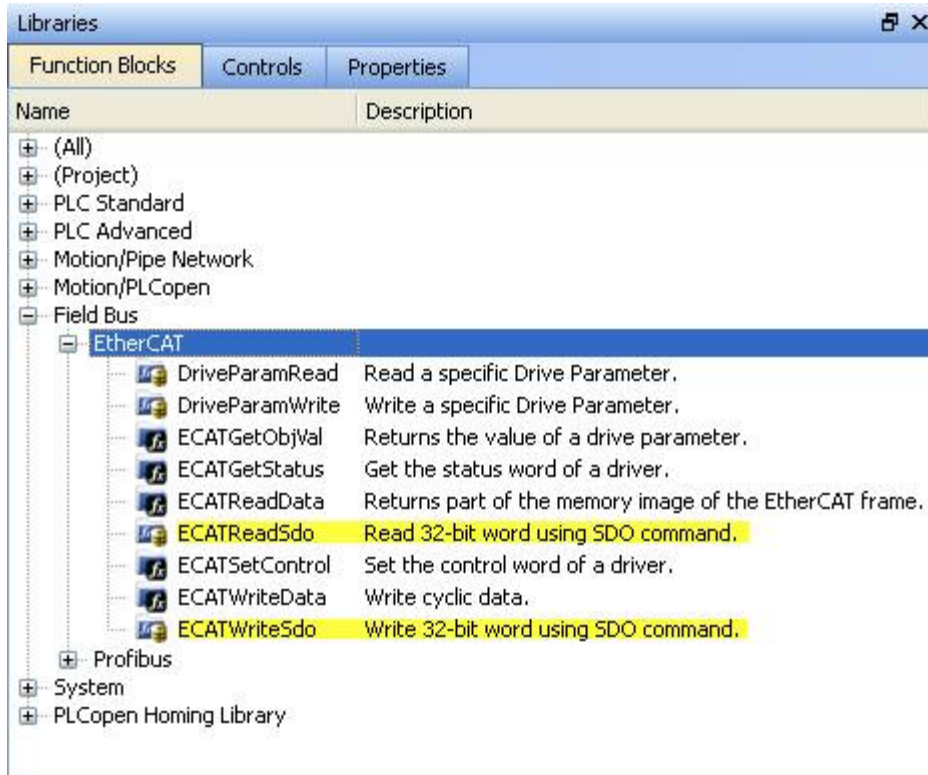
Libraries

Function Blocks | Controls | Properties

| Name | Description |
|---|---|
| (All) | |
| (Project) | |
| PLC Standard | |
| PLC Advanced | |
| Motion/Pipe Network | |
| Motion/PLCopen | |
| Field Bus | |
| EtherCAT | |
| DriveParamRead | Read a specific Drive Parameter. |
| DriveParamWrite | Write a specific Drive Parameter. |
| ECATGetObjVal | Returns the value of a drive parameter. |
| ECATGetStatus | Get the status word of a driver. |
| ECATReadData | Returns part of the memory image of the EtherCAT frame. |
| ECATReadSdo | Read 32-bit word using SDO command. |
| ECATSetControl | Set the control word of a driver. |
| ECATWriteData | Write cyclic data. |
| ECATWriteSdo | Write 32-bit word using SDO command. |
| Profibus | |
| System | |
| PLCopen Homing Library | |